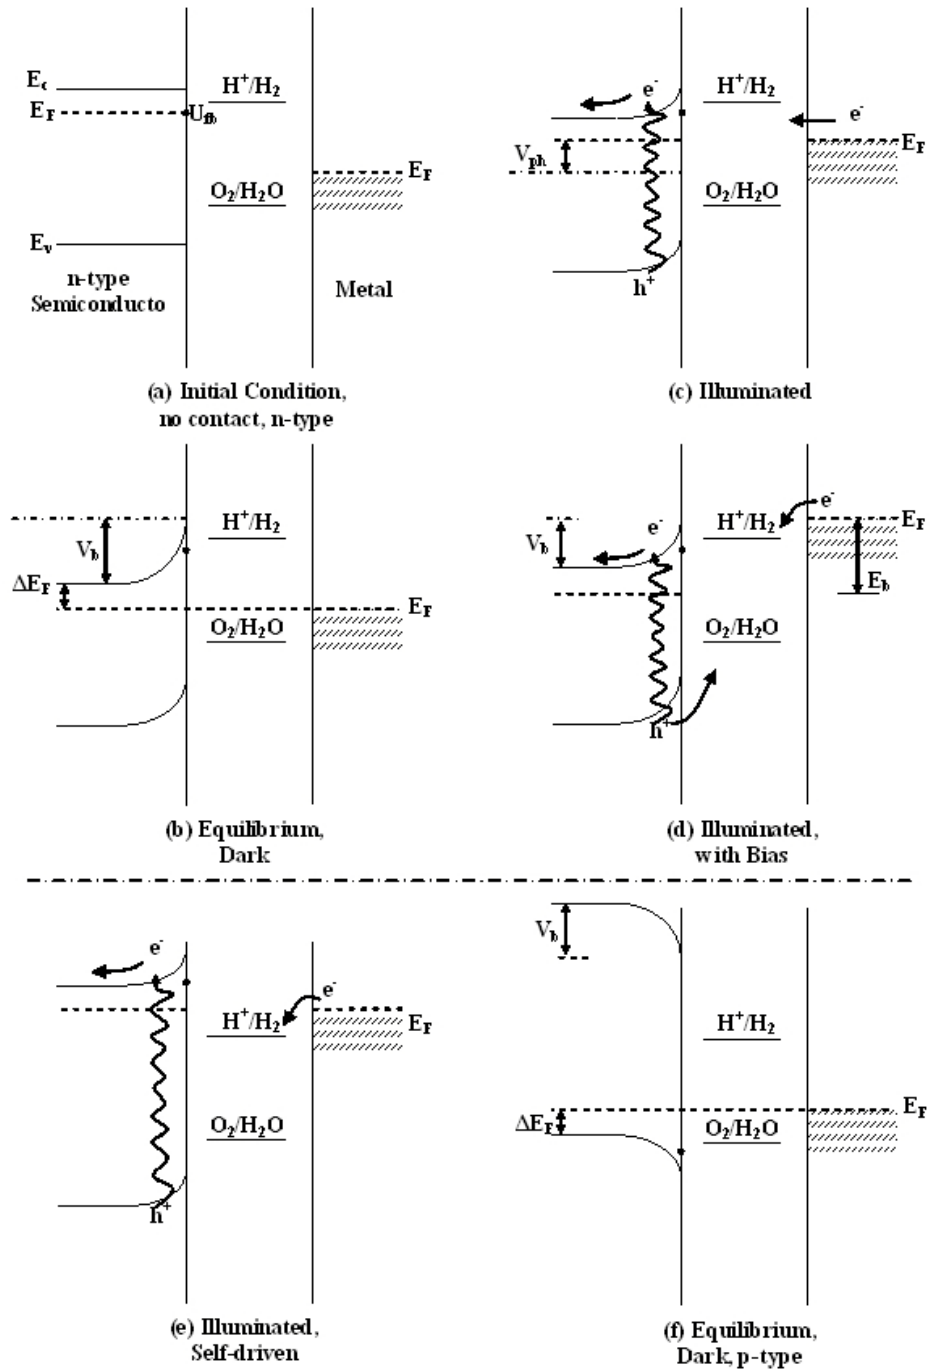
$E_c$
$E_F$
$U_{fb}$
$H^+/H_2$
$O_2/H_2O$
$E_F$
$E_v$
n-type Semiconducto
Metal

(a) Initial Condition, no contact, n-type

$e^-$
$H^+/H_2$
$e^-$
$E_F$
$V_{ph}$
$O_2/H_2O$
$h^+$

(c) Illuminated

$V_b$
$H^+/H_2$
$\Delta E_F$
$E_F$
$O_2/H_2O$

(b) Equilibrium, Dark

$V_b$
$e^-$
$H^+/H_2$
$e^-$
$E_F$
$E_b$
$O_2/H_2O$
$h^+$

(d) Illuminated, with Bias

$e^-$
$e^-$
$H^+/H_2$
$E_F$
$O_2/H_2O$
$h^+$

(e) Illuminated, Self-driven

$V_b$
$H^+/H_2$
$E_F$
$\Delta E_F$
$O_2/H_2O$

(f) Equilibrium, Dark, p-type